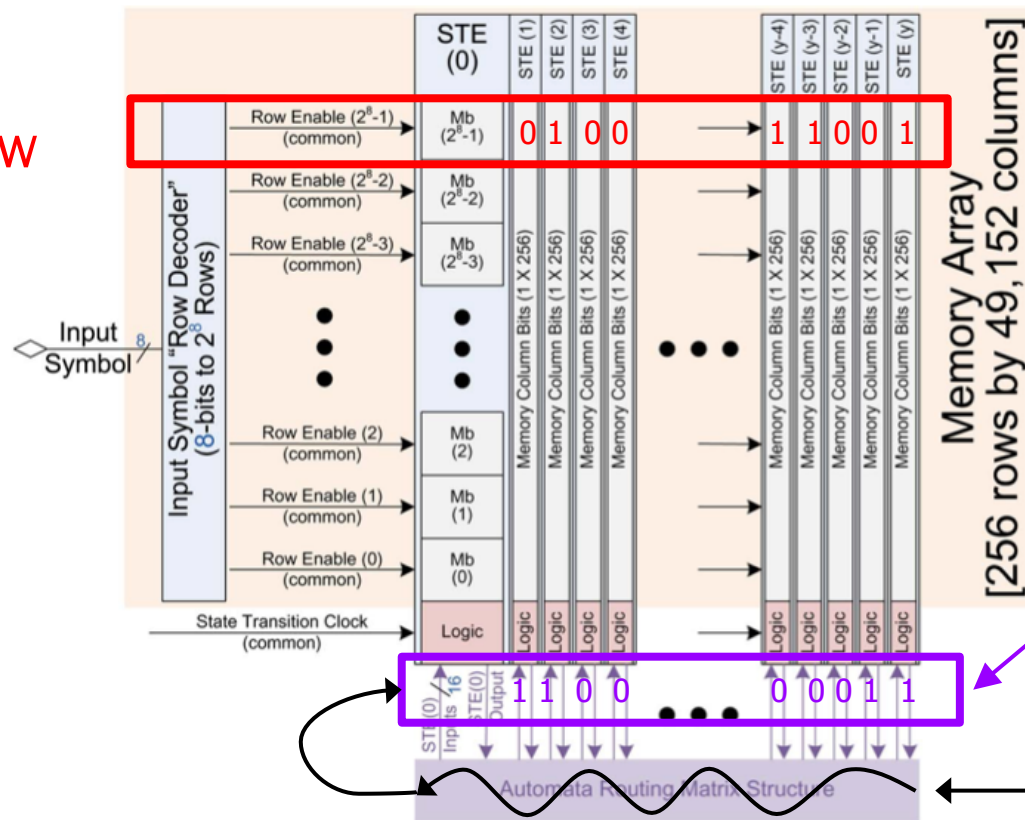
W

Input Symbol "Row Decoder" (8-bits to $2^8$ Rows)

Input Symbol 8

STE (0)

STE (1) STE (2) STE (3) STE (4)

STE (y-4) STE (y-3) STE (y-2) STE (y-1) STE (y)

Row Enable ($2^8$-1) (common)

Mb ($2^8$-1)

0 1 0 0

1 1 0 0 1

Row Enable ($2^8$-2) (common)

Mb ($2^8$-2)

Row Enable ($2^8$-3) (common)

Mb ($2^8$-3)

Memory Column Bits (1 X 256)

Row Enable (2) (common)

Mb (2)

Row Enable (1) (common)

Mb (1)

Row Enable (0) (common)

Mb (0)

State Transition Clock (common)

Logic

STE(0) Inputs 16 STE(0) Output

1 1 0 0

0 0 0 1 1

Automata Routing Matrix Structure

Memory Array [256 rows by 49,152 columns]